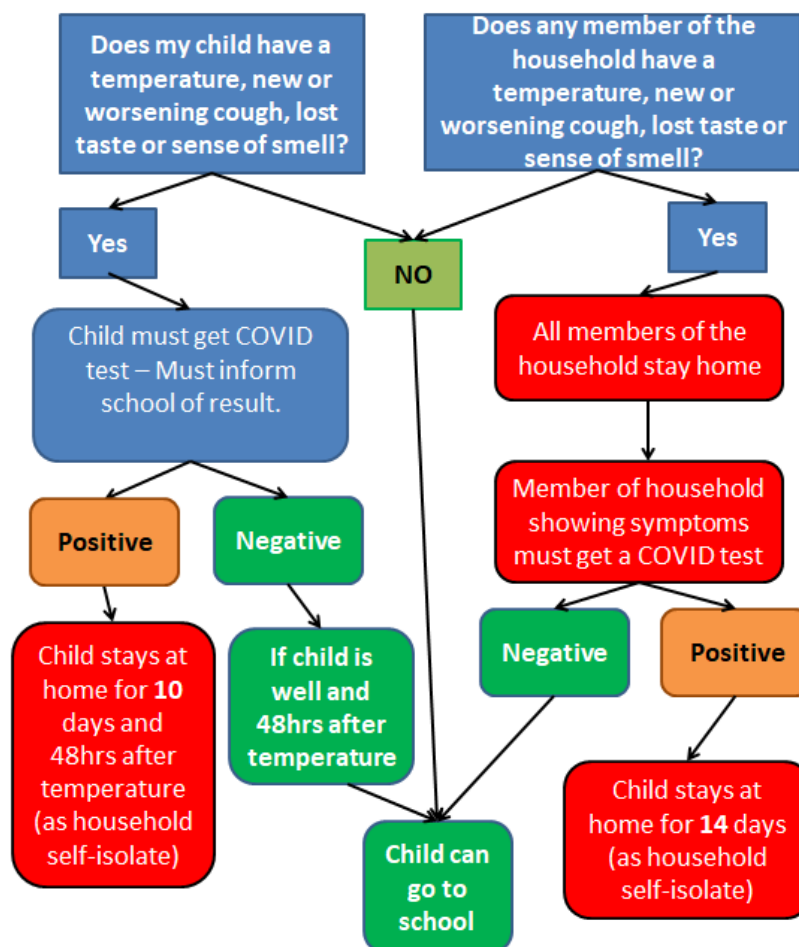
Does my child have a temperature, new or worsening cough, lost taste or sense of smell?

Does any member of the household have a temperature, new or worsening cough, lost taste or sense of smell?

Yes

NO

Yes

Child must get COVID test – Must inform school of result.

All members of the household stay home

Member of household showing symptoms must get a COVID test

Positive

Negative

Negative

Positive

Child stays at home for **10** days and 48hrs after temperature (as household self-isolate)

If child is well and 48hrs after temperature

Child can go to school

Child stays at home for **14** days (as household self-isolate)